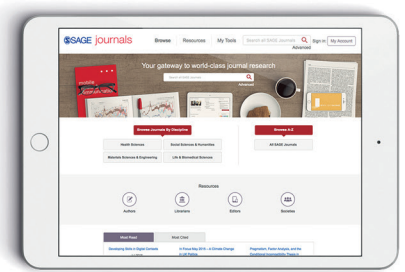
SAGE journals

Browse Resources My Tools

Search all SAGE Journals

Advanced

Sign in My Account

Your gateway to world-class journal research

Search all SAGE Journals

Advanced

Browse Journals By Discipline

Health Sciences

Social Sciences & Humanities

Materials Science & Engineering

Life & Biomedical Sciences

Browse A-Z

All SAGE Journals

Resources

Authors

Librarians

Editors

Societies

Most Read

Most Cited

Developing Skills in Digital Contexts

In Focus May 2016 – A Climate Change in UK Politics

Pragmatism, Factor Analysis, and the Conditional Incompatibility Thesis in